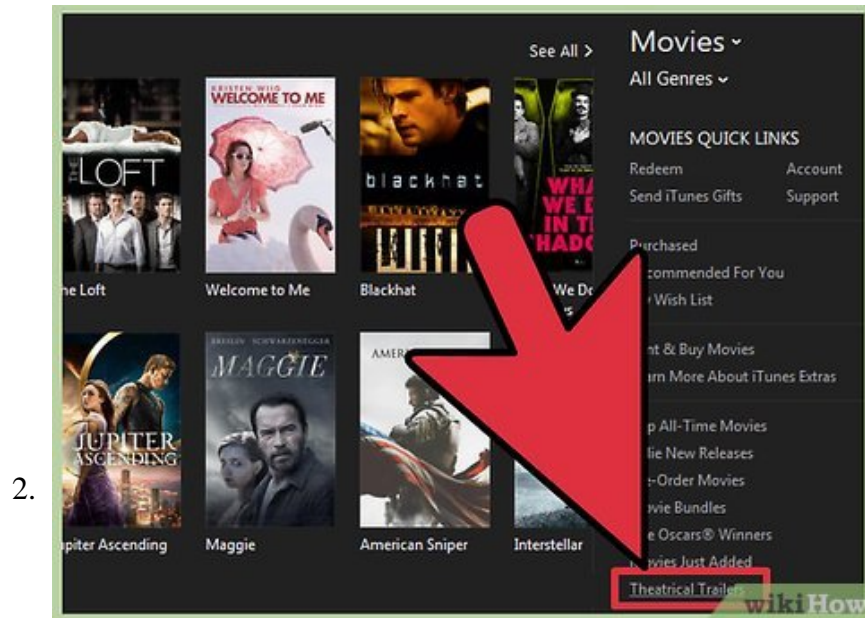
2.

See All >

Movies ˅
All Genres ˅

MOVIES QUICK LINKS
Redeem
Account
Send iTunes Gifts
Support

Purchased
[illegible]commended For You
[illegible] Wish List

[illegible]nt & Buy Movies
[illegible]rn More About iTunes Extras

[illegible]p All-Time Movies
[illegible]lie New Releases
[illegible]-Order Movies
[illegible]vie Bundles
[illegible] Oscars® Winners
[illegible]vies Just Added
Theatrical Trailers

THE LOFT
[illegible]e Loft

KRISTEN WIIG
WELCOME TO ME
Welcome to Me

blackhat
Blackhat

WHA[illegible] WE D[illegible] IN T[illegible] SHADO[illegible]
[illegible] We Do

JUPITER ASCENDING
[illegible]piter Ascending

BRESLIN SCHWARZENEGGER
MAGGIE
Maggie

AMER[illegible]
American Sniper

Interstellar

wikiHow